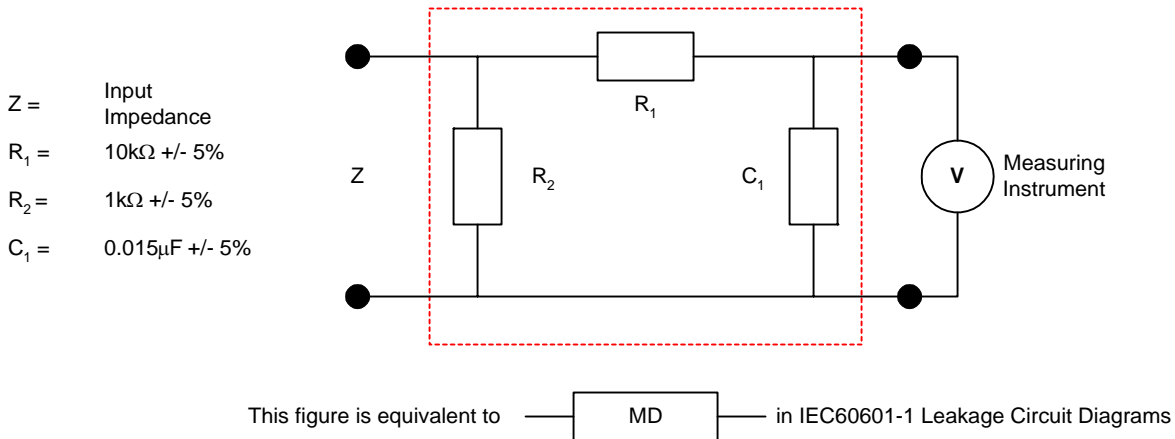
Z = Input Impedance

$R_1$ = 10kΩ +/- 5%

$R_2$ = 1kΩ +/- 5%

$C_1$ = 0.015μF +/- 5%

$R_1$

Z

$R_2$

$C_1$

V

Measuring Instrument

This figure is equivalent to MD in IEC60601-1 Leakage Circuit Diagrams